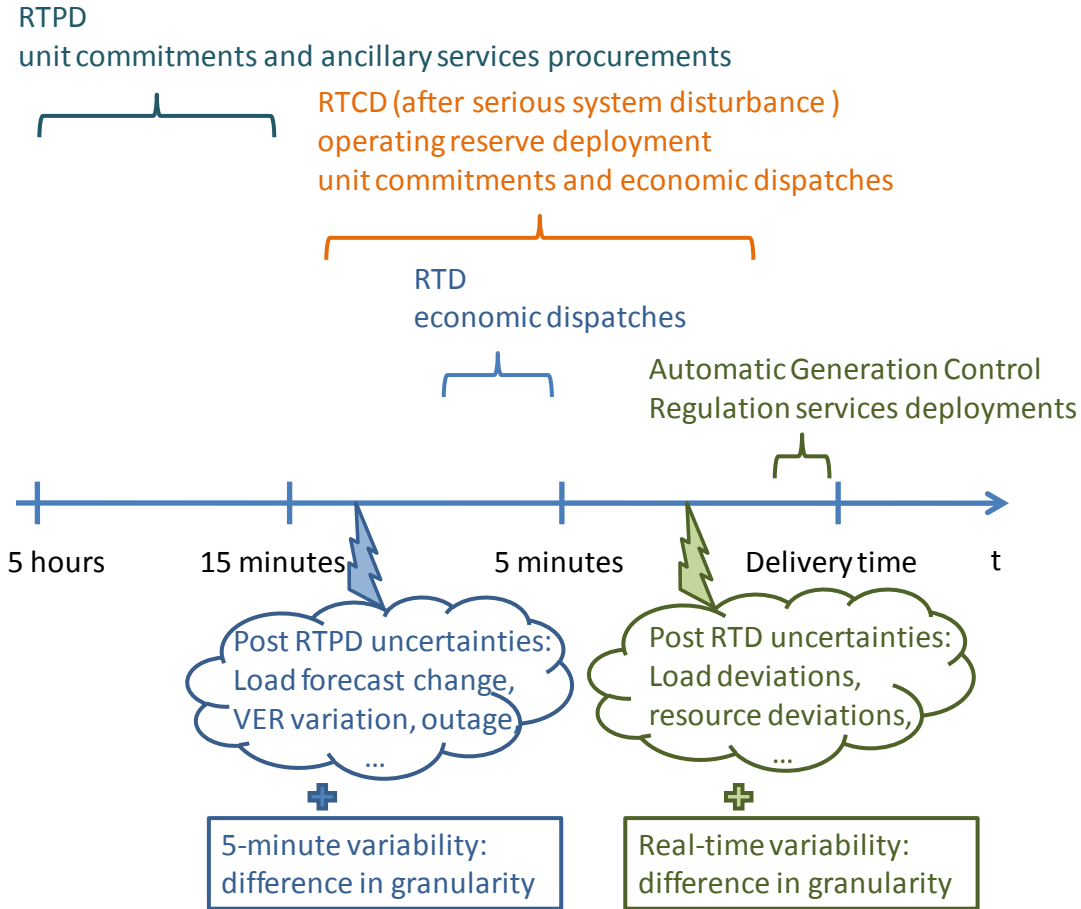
RTPD
unit commitments and ancillary services procurements

RTCD (after serious system disturbance )
operating reserve deployment
unit commitments and economic dispatches

RTD
economic dispatches

Automatic Generation Control
Regulation services deployments

5 hours

15 minutes

5 minutes

Delivery time

t

Post RTPD uncertainties:
Load forecast change,
VER variation, outage,
...

Post RTD uncertainties:
Load deviations,
resource deviations,
...

5-minute variability:
difference in granularity

Real-time variability:
difference in granularity